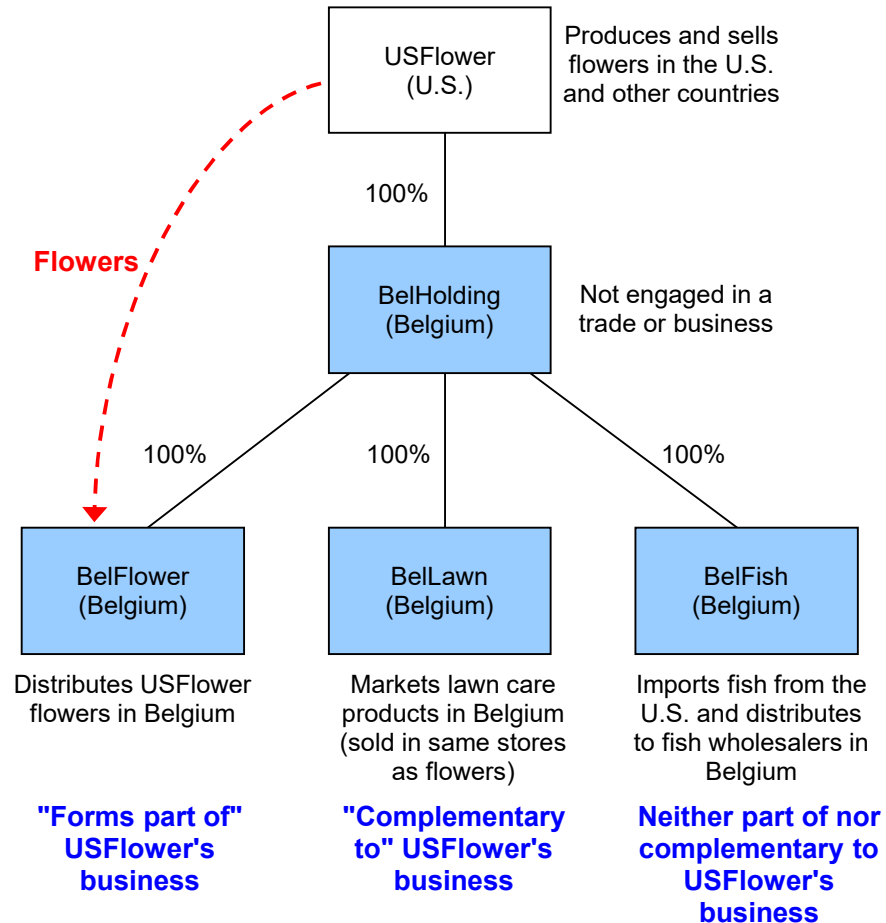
USFlower (U.S.)

Produces and sells flowers in the U.S. and other countries

100%

Flowers

BelHolding (Belgium)

Not engaged in a trade or business

100%

100%

100%

BelFlower (Belgium)

BelLawn (Belgium)

BelFish (Belgium)

Distributes USFlower flowers in Belgium

Markets lawn care products in Belgium (sold in same stores as flowers)

Imports fish from the U.S. and distributes to fish wholesalers in Belgium

"Forms part of" USFlower's business

"Complementary to" USFlower's business

Neither part of nor complementary to USFlower's business